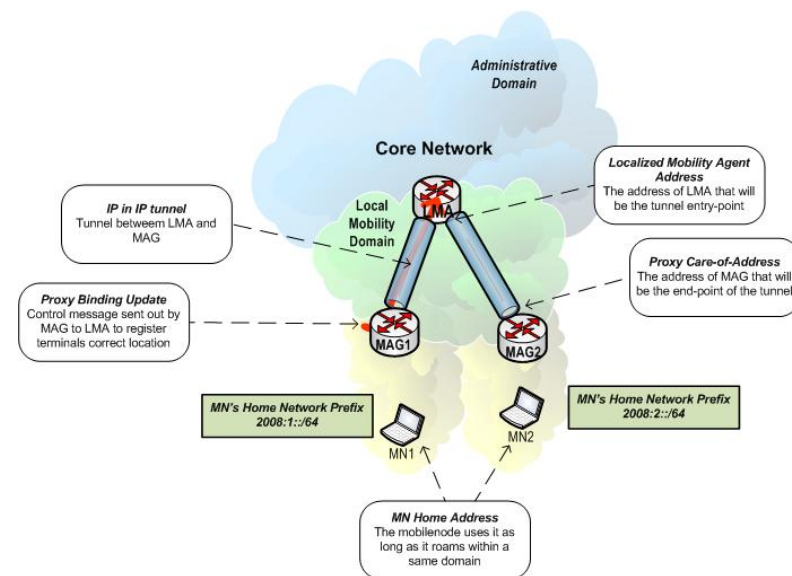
Administrative Domain

Core Network

Localized Mobility Agent Address
The address of LMA that will be the tunnel entry-point

IP in IP tunnel
Tunnel betweem LMA and MAG

Local Mobility Domain

LMA

Proxy Care-of-Address
The address of MAG that will be the end-point of the tunnel

Proxy Binding Update
Control message sent out by MAG to LMA to register terminals correct location

MAG1

MAG2

MN's Home Network Prefix
2008:1::/64

MN's Home Network Prefix
2008:2::/64

MN1

MN2

MN Home Address
The mobilenode uses it as long as it roams within a same domain